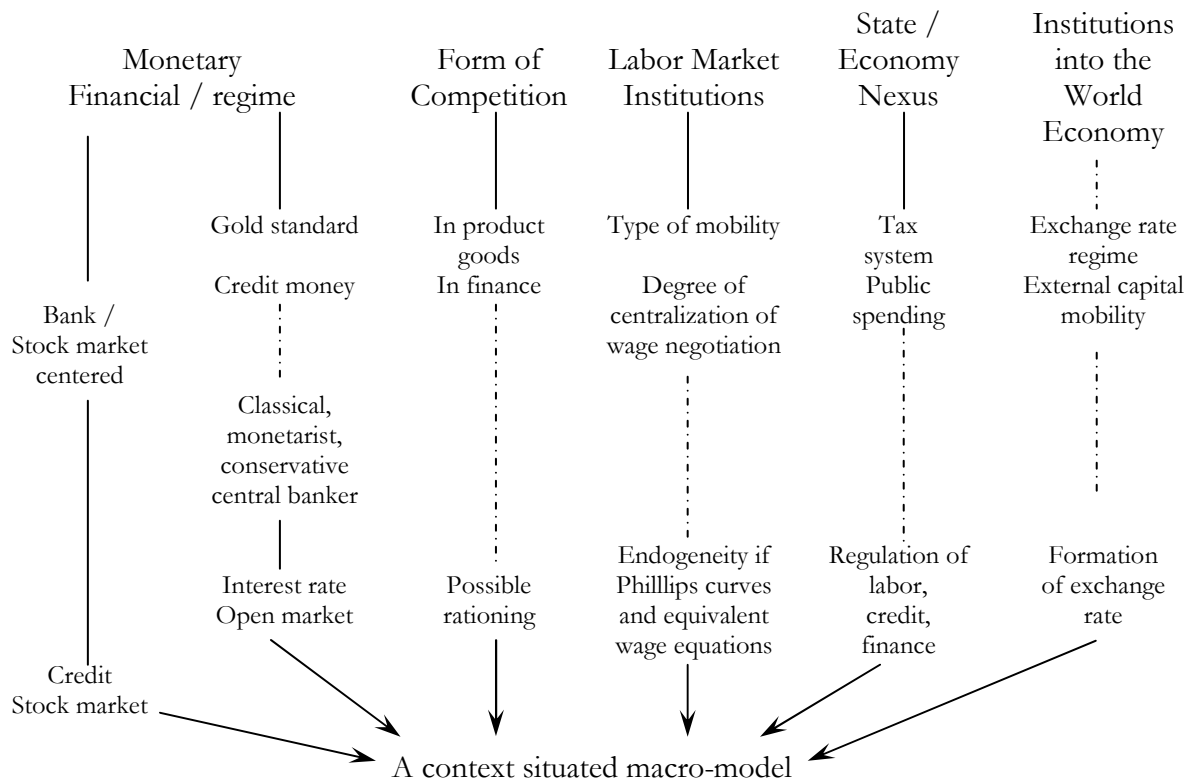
Monetary Financial / regime

Form of Competition

Labor Market Institutions

State / Economy Nexus

Institutions into the World Economy

Bank / Stock market centered

Gold standard

Credit money

Classical, monetarist, conservative central banker

Interest rate Open market

Credit Stock market

In product goods In finance

Possible rationing

Type of mobility

Degree of centralization of wage negotiation

Endogeneity if Philllips curves and equivalent wage equations

Tax system Public spending

Regulation of labor, credit, finance

Exchange rate regime External capital mobility

Formation of exchange rate

A context situated macro-model